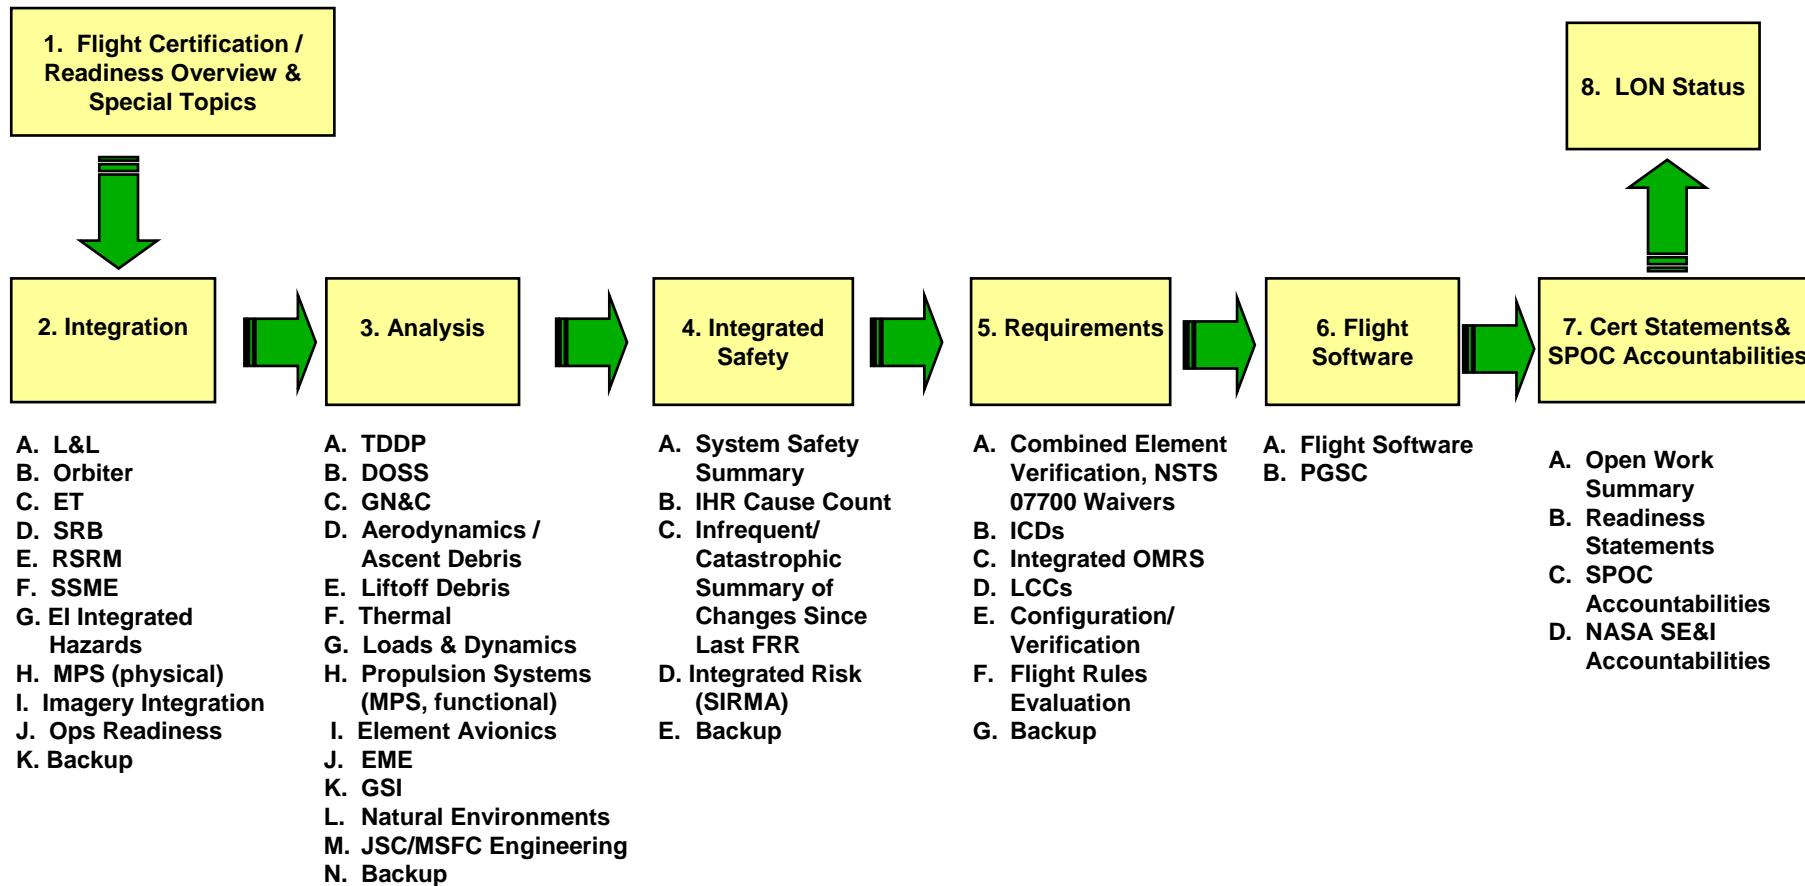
1. Flight Certification / Readiness Overview & Special Topics

8. LON Status

2. Integration

3. Analysis

4. Integrated Safety

5. Requirements

6. Flight Software

7. Cert Statements& SPOC Accountabilities

A. L&L
B. Orbiter
C. ET
D. SRB
E. RSRM
F. SSME
G. EI Integrated Hazards
H. MPS (physical)
I. Imagery Integration
J. Ops Readiness
K. Backup

A. TDDP
B. DOSS
C. GN&C
D. Aerodynamics / Ascent Debris
E. Liftoff Debris
F. Thermal
G. Loads & Dynamics
H. Propulsion Systems (MPS, functional)
I. Element Avionics
J. EME
K. GSI
L. Natural Environments
M. JSC/MSFC Engineering
N. Backup

A. System Safety Summary
B. IHR Cause Count
C. Infrequent/ Catastrophic Summary of Changes Since Last FRR
D. Integrated Risk (SIRMA)
E. Backup

A. Combined Element Verification, NSTS 07700 Waivers
B. ICDs
C. Integrated OMRS
D. LCCs
E. Configuration/ Verification
F. Flight Rules Evaluation
G. Backup

A. Flight Software
B. PGSC

A. Open Work Summary
B. Readiness Statements
C. SPOC Accountabilities
D. NASA SE&I Accountabilities